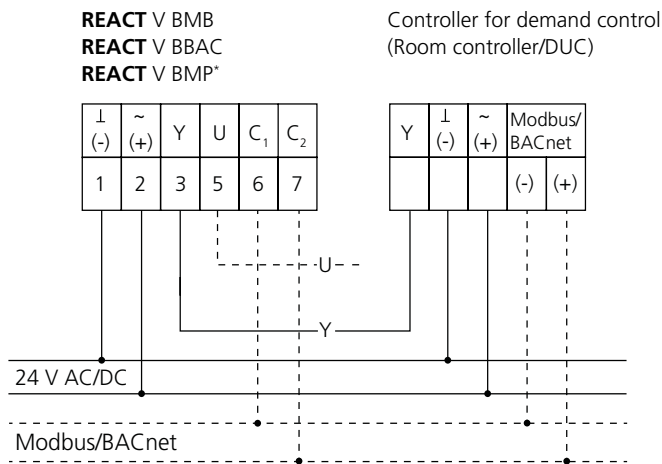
**REACT** V BMB
**REACT** V BBAC
**REACT** V BMP*

Controller for demand control
(Room controller/DUC)

| ⊥ (-) | ~ (+) | Y | U | $C_1$ | $C_2$ |
|---|---|---|---|---|---|
| 1 | 2 | 3 | 5 | 6 | 7 |

| Y | ⊥ (-) | ~ (+) | Modbus/ BACnet | |
|---|---|---|---|---|
| | | | (-) | (+) |

U

Y

24 V AC/DC

Modbus/BACnet